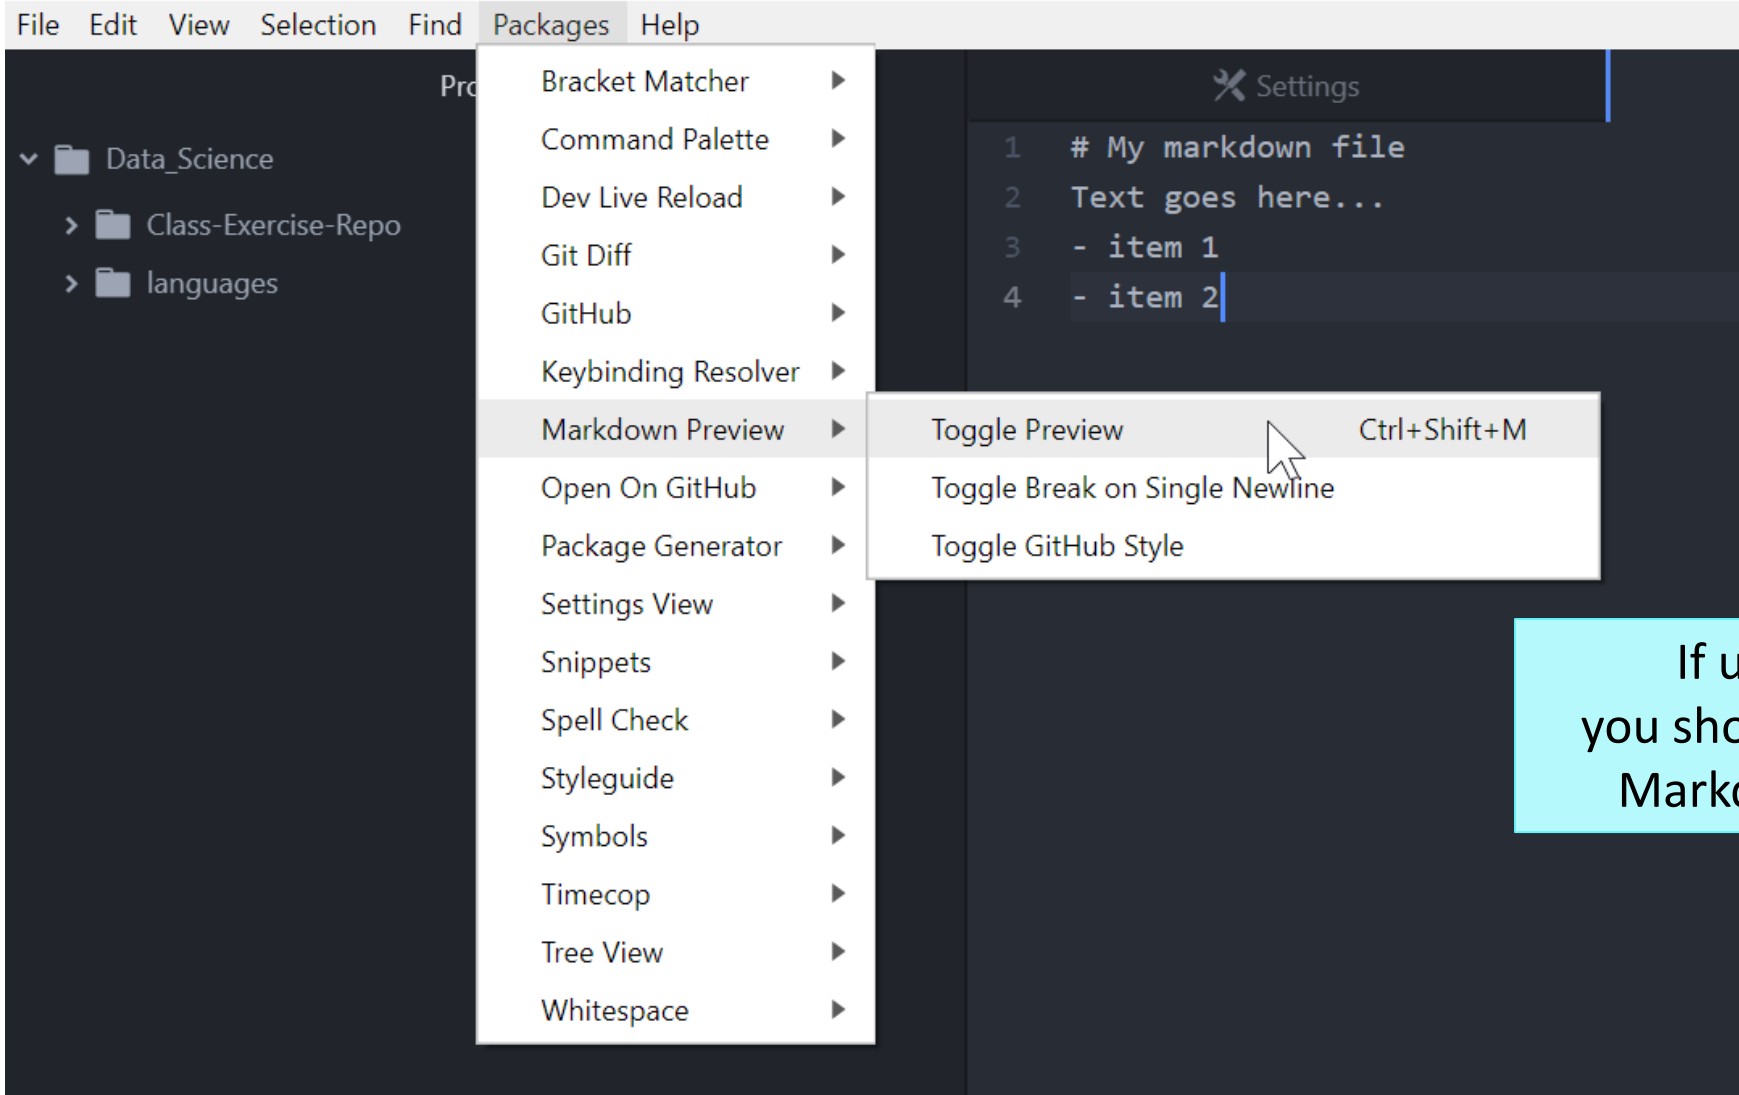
File Edit View Selection Find Packages Help

Pro

Data_Science
Class-Exercise-Repo
languages

Bracket Matcher
Command Palette
Dev Live Reload
Git Diff
GitHub
Keybinding Resolver
Markdown Preview
Open On GitHub
Package Generator
Settings View
Snippets
Spell Check
Styleguide
Symbols
Timecop
Tree View
Whitespace

Toggle Preview Ctrl+Shift+M
Toggle Break on Single Newline
Toggle GitHub Style

Settings

1 # My markdown file
2 Text goes here...
3 - item 1
4 - item 2

If u
you sho
Mark